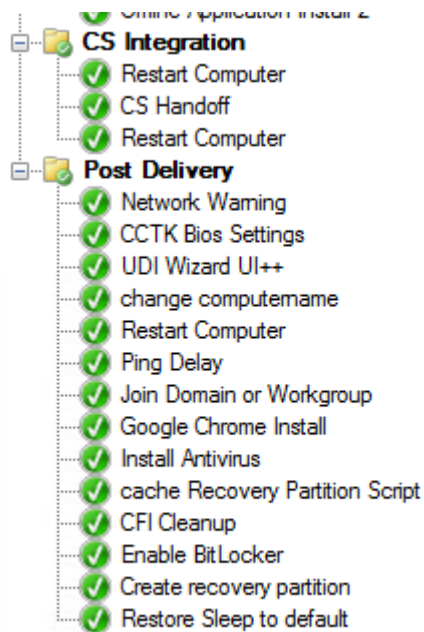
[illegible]
CS Integration
Restart Computer
CS Handoff
Restart Computer
Post Delivery
Network Warning
CCTK Bios Settings
UDI Wizard UI++
change computername
Restart Computer
Ping Delay
Join Domain or Workgroup
Google Chrome Install
Install Antivirus
cache Recovery Partition Script
CFI Cleanup
Enable BitLocker
Create recovery partition
Restore Sleep to default